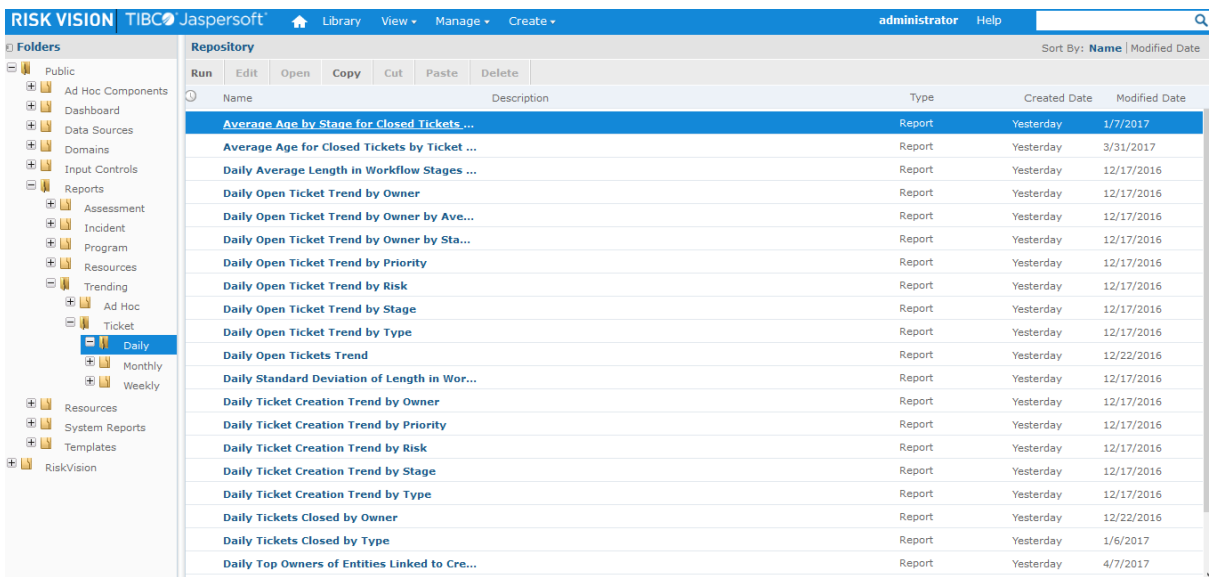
RISK VISION | TIBCO Jaspersoft    Library   View ▾   Manage ▾   Create ▾    administrator   Help

Folders

Public
Ad Hoc Components
Dashboard
Data Sources
Domains
Input Controls
Reports
Assessment
Incident
Program
Resources
Trending
Ad Hoc
Ticket
Daily
Monthly
Weekly
Resources
System Reports
Templates
RiskVision

Repository
Sort By: Name | Modified Date

Run   Edit   Open   Copy   Cut   Paste   Delete

| Name | Description | Type | Created Date | Modified Date |
|---|---|---|---|---|
| Average Age by Stage for Closed Tickets ... | | Report | Yesterday | 1/7/2017 |
| Average Age for Closed Tickets by Ticket ... | | Report | Yesterday | 3/31/2017 |
| Daily Average Length in Workflow Stages ... | | Report | Yesterday | 12/17/2016 |
| Daily Open Ticket Trend by Owner | | Report | Yesterday | 12/17/2016 |
| Daily Open Ticket Trend by Owner by Ave... | | Report | Yesterday | 12/17/2016 |
| Daily Open Ticket Trend by Owner by Sta... | | Report | Yesterday | 12/17/2016 |
| Daily Open Ticket Trend by Priority | | Report | Yesterday | 12/17/2016 |
| Daily Open Ticket Trend by Risk | | Report | Yesterday | 12/17/2016 |
| Daily Open Ticket Trend by Stage | | Report | Yesterday | 12/17/2016 |
| Daily Open Ticket Trend by Type | | Report | Yesterday | 12/17/2016 |
| Daily Open Tickets Trend | | Report | Yesterday | 12/22/2016 |
| Daily Standard Deviation of Length in Wor... | | Report | Yesterday | 12/17/2016 |
| Daily Ticket Creation Trend by Owner | | Report | Yesterday | 12/17/2016 |
| Daily Ticket Creation Trend by Priority | | Report | Yesterday | 12/17/2016 |
| Daily Ticket Creation Trend by Risk | | Report | Yesterday | 12/17/2016 |
| Daily Ticket Creation Trend by Stage | | Report | Yesterday | 12/17/2016 |
| Daily Ticket Creation Trend by Type | | Report | Yesterday | 12/17/2016 |
| Daily Tickets Closed by Owner | | Report | Yesterday | 12/22/2016 |
| Daily Tickets Closed by Type | | Report | Yesterday | 1/6/2017 |
| Daily Top Owners of Entities Linked to Cre... | | Report | Yesterday | 4/7/2017 |